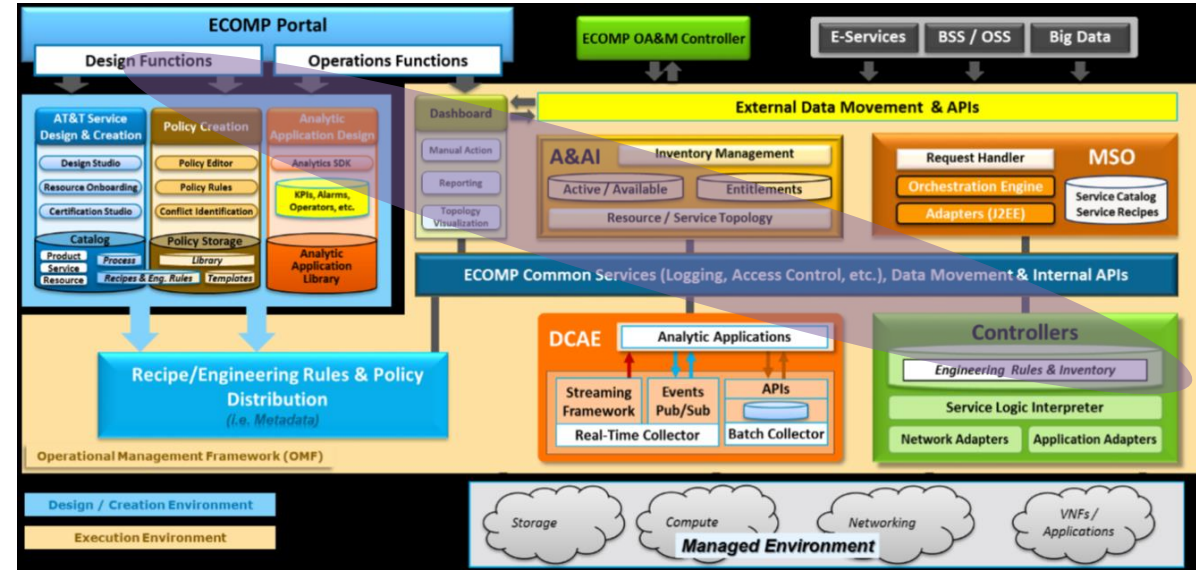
ECOMP Portal

Design Functions

Operations Functions

ECOMP OA&M Controller

E-Services

BSS / OSS

Big Data

AT&T Service Design & Creation

Design Studio

Resource Onboarding

Certification Studio

Catalog

Product

Service

Resource

Process

Recipes & Eng. Rules

Policy Creation

Policy Editor

Policy Rules

Conflict Identification

Policy Storage

Library

Templates

Analytic Application Design

Analytics SDK

KPIs, Alarms, Operators, etc.

Analytic Application Library

Dashboard

Manual Action

Reporting

Topology Visualization

External Data Movement & APIs

A&AI

Inventory Management

Active / Available

Entitlements

Resource / Service Topology

Request Handler

MSO

Orchestration Engine

Adapters (J2EE)

Service Catalog Service Recipes

ECOMP Common Services (Logging, Access Control, etc.), Data Movement & Internal APIs

Recipe/Engineering Rules & Policy Distribution

(i.e. Metadata)

DCAE

Analytic Applications

Streaming Framework

Events Pub/Sub

APIs

Real-Time Collector

Batch Collector

Controllers

Engineering Rules & Inventory

Service Logic Interpreter

Network Adapters

Application Adapters

Operational Management Framework (OMF)

Design / Creation Environment

Execution Environment

Storage

Compute

Networking

VNFs / Applications

Managed Environment